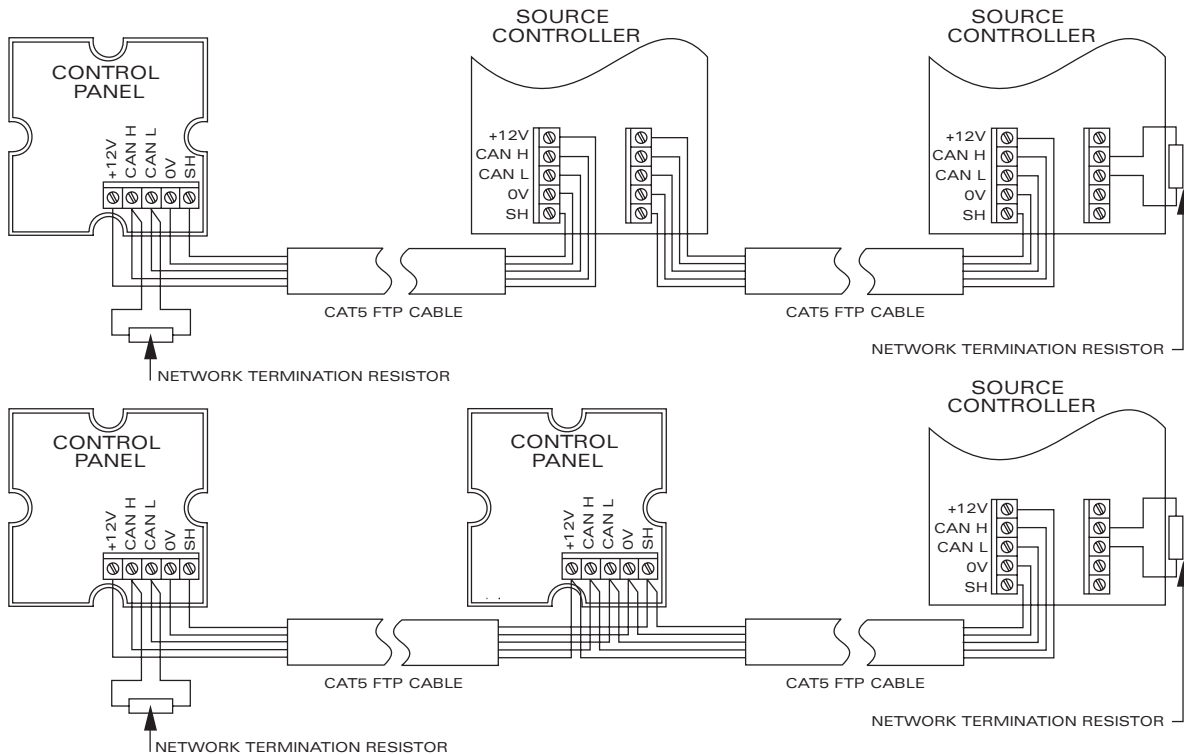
SOURCE CONTROLLER

SOURCE CONTROLLER

CONTROL PANEL

+12V
CAN H
CAN L
0V
SH

+12V
CAN H
CAN L
0V
SH

+12V
CAN H
CAN L
0V
SH

CAT5 FTP CABLE

CAT5 FTP CABLE

NETWORK TERMINATION RESISTOR

NETWORK TERMINATION RESISTOR

SOURCE CONTROLLER

CONTROL PANEL

CONTROL PANEL

+12V
CAN H
CAN L
0V
SH

+12V
CAN H
CAN L
0V
SH

+12V
CAN H
CAN L
0V
SH

CAT5 FTP CABLE

CAT5 FTP CABLE

NETWORK TERMINATION RESISTOR

NETWORK TERMINATION RESISTOR